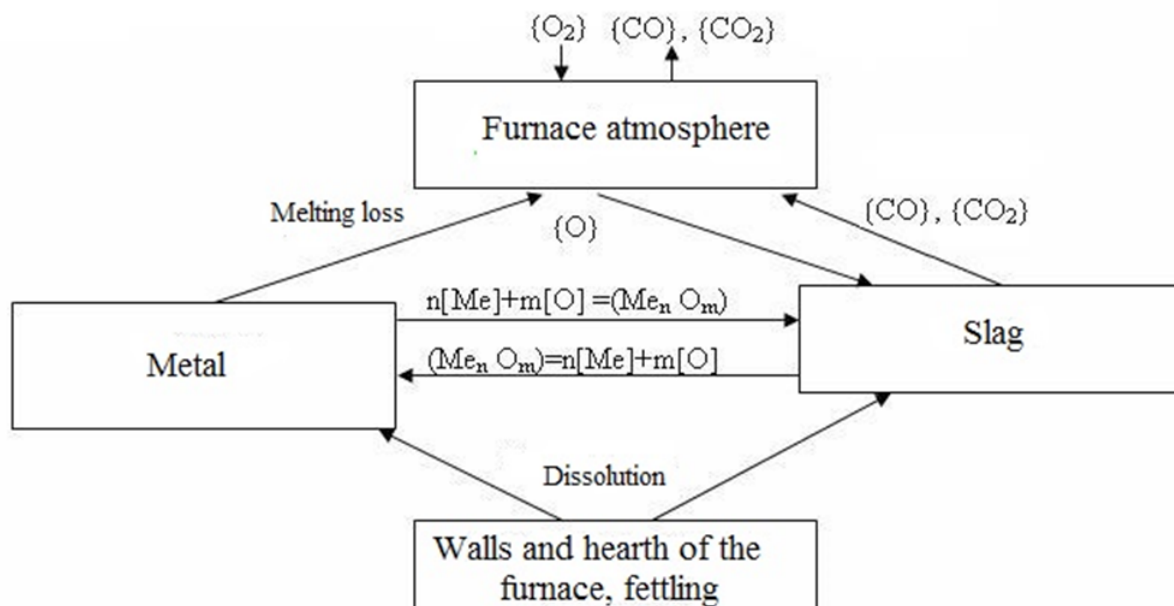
$\{O_2\}$ $\{CO\}$, $\{CO_2\}$

Furnace atmosphere

Melting loss

$\{O\}$

$\{CO\}$, $\{CO_2\}$

$n[Me]+m[O]=(Me_n O_m)$

Metal

Slag

$(Me_n O_m)=n[Me]+m[O]$

Dissolution

Walls and hearth of the furnace, fettling